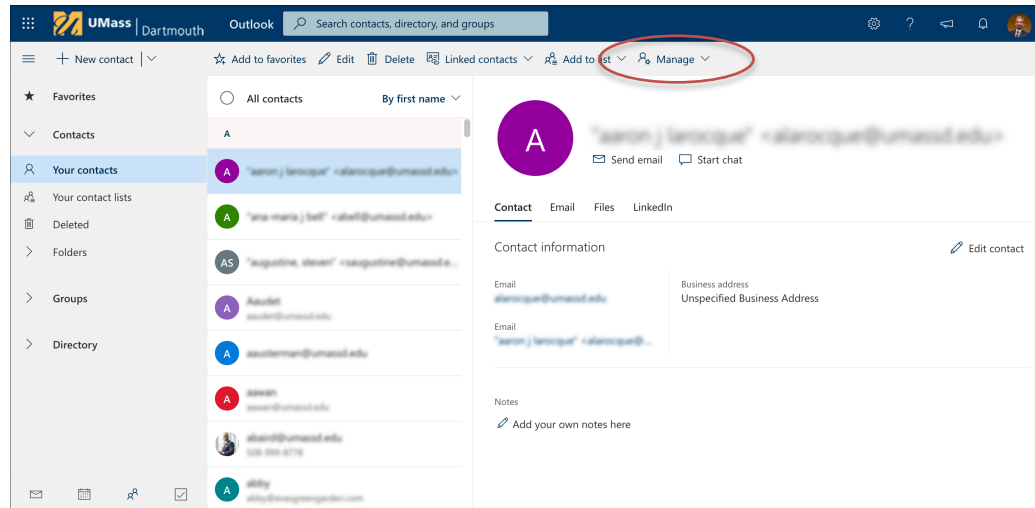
UMass | Dartmouth Outlook Search contacts, directory, and groups

New contact | Add to favorites | Edit | Delete | Linked contacts | Add to list | Manage

Favorites
Contacts
Your contacts
Your contact lists
Deleted
Folders
Groups
Directory

All contacts By first name

A

A "aaron j larocque" <alarocque@umassd.edu>
A "ana-maria j bell" <abell@umassd.edu>
AS "augustine, steven" <saugustine@umassd.e...
A Aaudet
aaudet@umassd.edu
A aausterman@umassd.edu
A aawan
aawan@umassd.edu
abaird@umassd.edu
508-999-8778
A abby
abby@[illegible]

A
"aaron j larocque" <alarocque@umassd.edu>
Send email Start chat

Contact Email Files LinkedIn

Contact information
Edit contact

Email
alarocque@umassd.edu

Email
"aaron j larocque" <alarocque@...

Business address
Unspecified Business Address

Notes
Add your own notes here